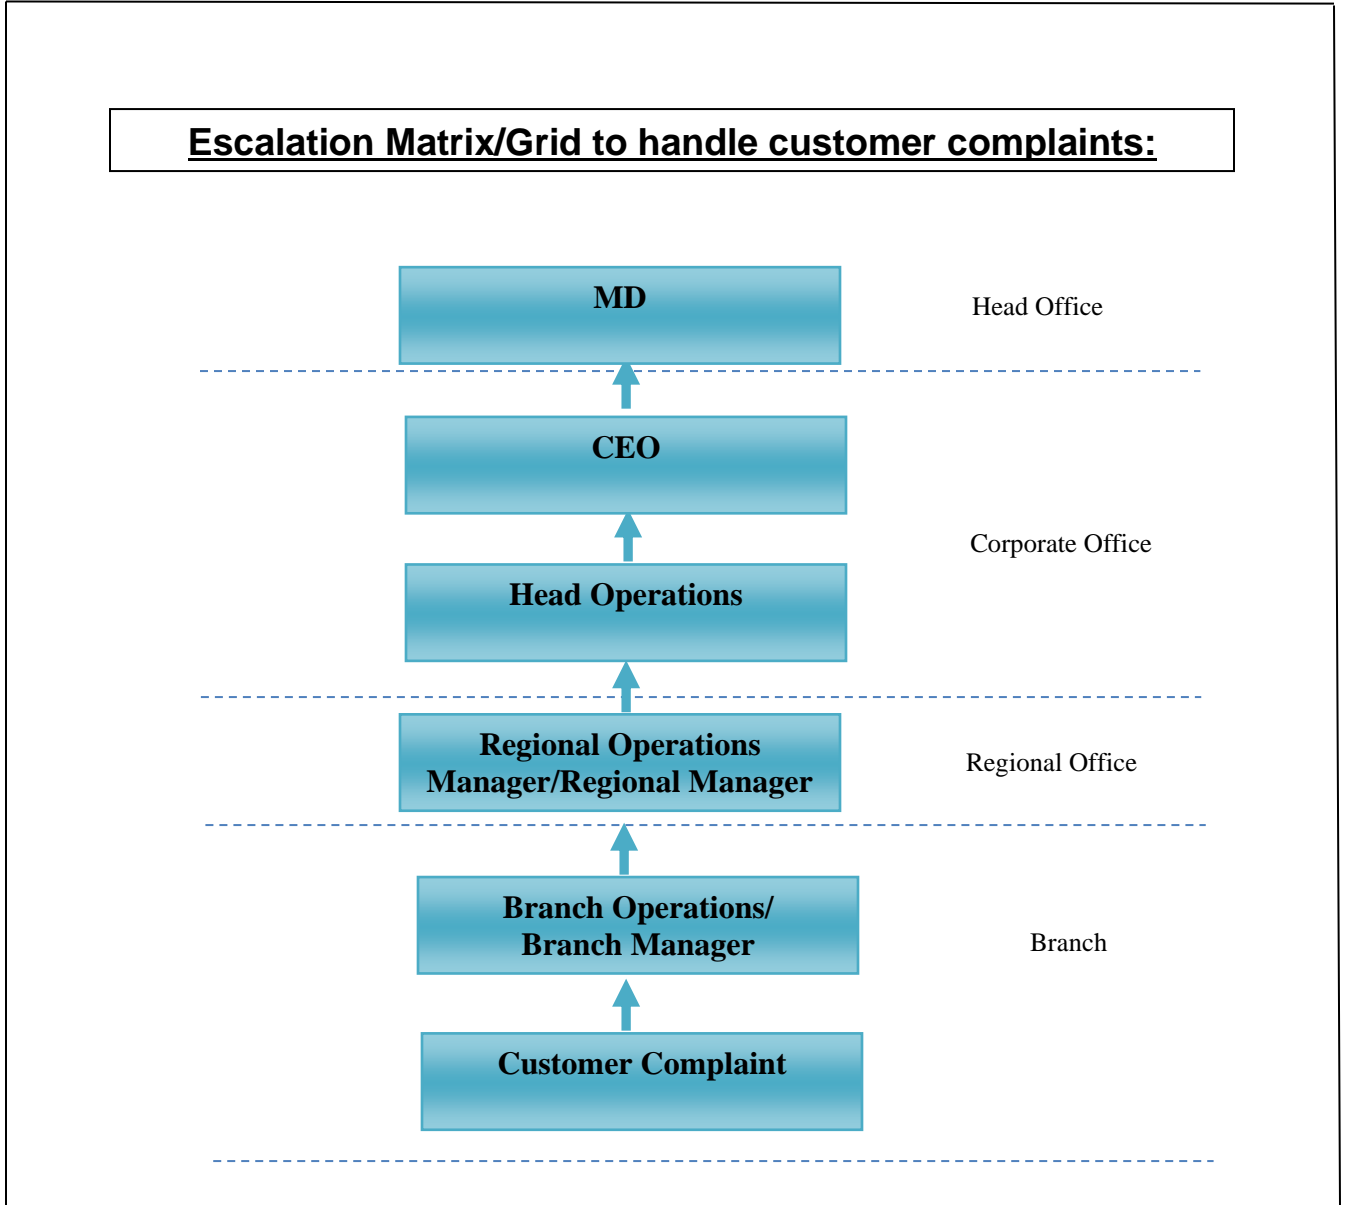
Escalation Matrix/Grid to handle customer complaints:

MD

Head Office

CEO

Corporate Office

Head Operations

Regional Operations Manager/Regional Manager

Regional Office

Branch Operations/ Branch Manager

Branch

Customer Complaint